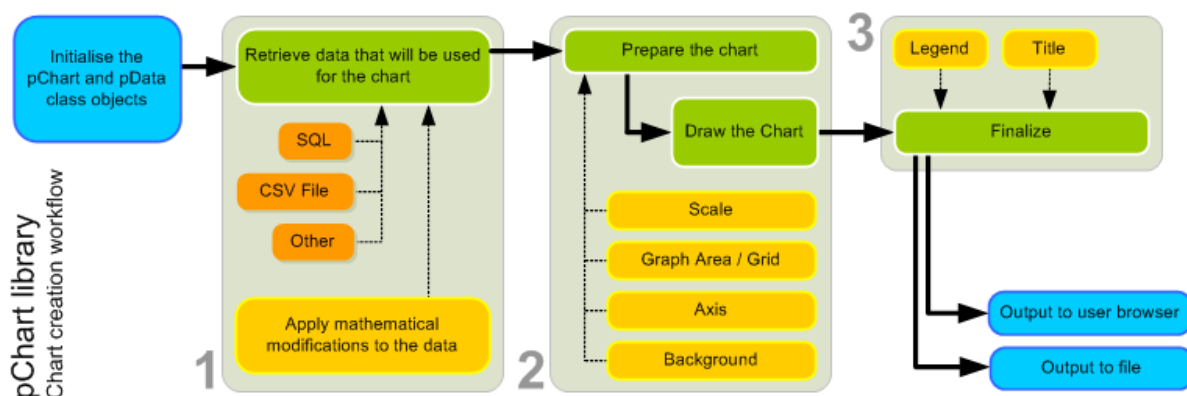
pChart library
Chart creation workflow

Initialise the pChart and pData class objects

Retrieve data that will be used for the chart

SQL

CSV File

Other

Apply mathematical modifications to the data

1

Prepare the chart

Draw the Chart

Scale

Graph Area / Grid

Axis

Background

2

3

Legend

Title

Finalize

Output to user browser

Output to file